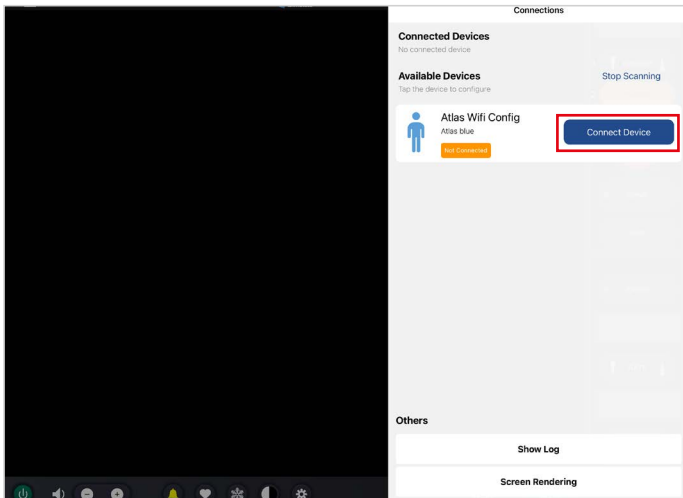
Connections

Connected Devices
No connected device

Available Devices
Tap the device to configure

Stop Scanning

Atlas Wifi Config
Atlas blue
Not Connected

Connect Device

Others

Show Log

Screen Rendering